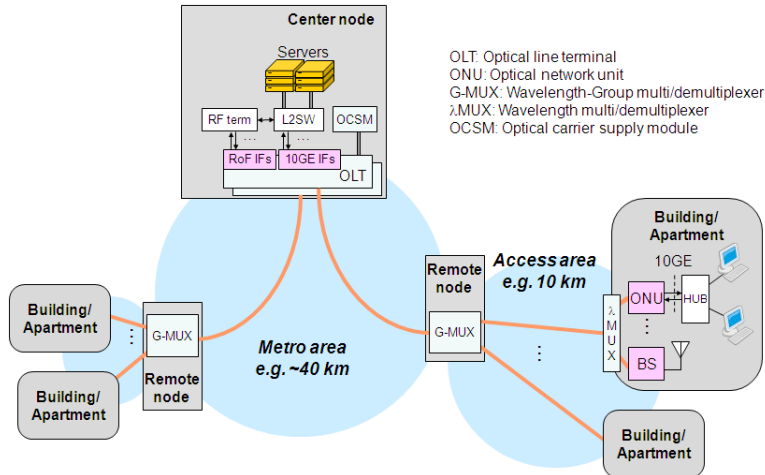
Center node

Servers

RF term

L2SW

OCSM

RoF IFs

10GE IFs

OLT

OLT: Optical line terminal
ONU: Optical network unit
G-MUX: Wavelength-Group multi/demultiplexer
λMUX: Wavelength multi/demultiplexer
OCSM: Optical carrier supply module

Building/ Apartment

10GE

ONU

HUB

BS

λ MUX

Access area e.g. 10 km

Remote node

G-MUX

Building/ Apartment

G-MUX

Building/ Apartment

Remote node

Metro area e.g. ~40 km

Building/ Apartment